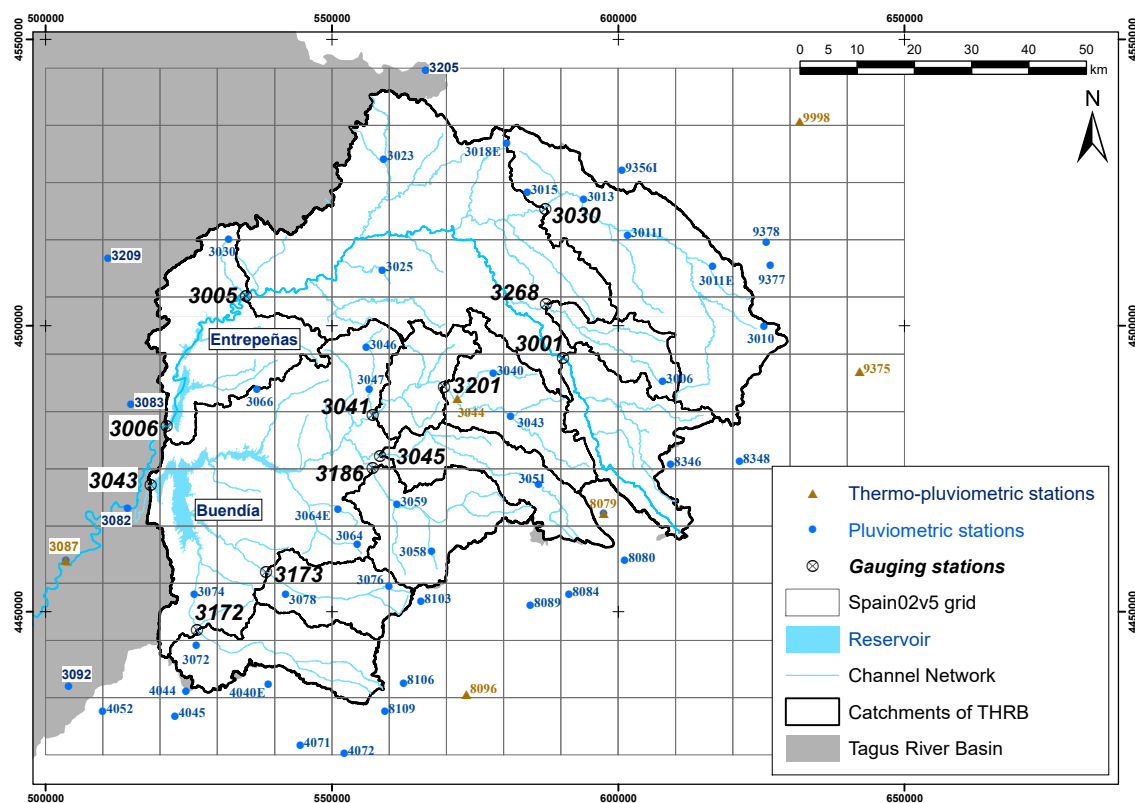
500000 550000 600000 650000

4550000 4500000 4450000

0 5 10 20 30 40 50 km

N

3205
9998
3023
3018E
9356I
3015
3013
3030
3209
3030
3011I
9378
3025
9377
3011E
3005
3268
Entrepeñas
3046
3001
3010
9375
3047
3040
3006
3201
3066
3083
3044
3041
3043
3006
3045
3346
8348
3186
3043
3051
3059
8079
3082
3064E
Buendía
3087
3064
3058
8080
3173
3076
3074
3078
8103
8089
8084
3172
3072
3092
8106
8096
4044
4040E
4052
4045
8109
4071
4072

Thermo-pluviometric stations
Pluviometric stations
Gauging stations
Spain02v5 grid
Reservoir
Channel Network
Catchments of THRB
Tagus River Basin